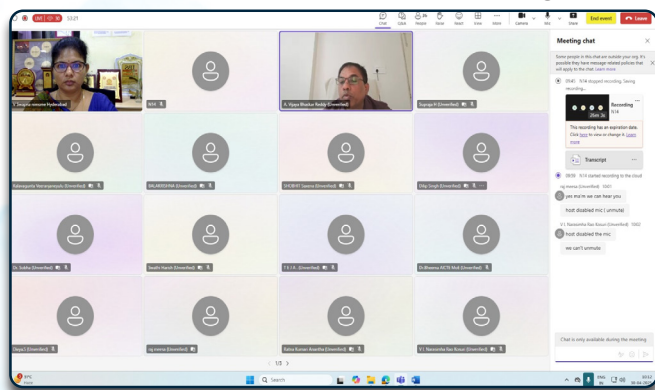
LIVE 32 13:21

Chat People Raise React View More Camera Mic Share End event Leave

Meeting chat

Some people in this chat are outside your org. It's possible they have message-related policies that will apply to the chat. Learn more

09:40 9/14 stopped recording. Saving recording...

Recording 9/14

28m 3s

This recording has an expiration date. Click here to view or change it. Learn more

Transcript

09:10 9/14 started recording to the cloud

ng meena (Unverified) 10:01

yes ma'm we can hear you

host disabled mic ( unmute)

V.1. Narasimha Rao Boyun (Unverified) 10:02

host disabled the mic

we can't unmute

Chat is only available during the meeting

S Sangita meena Hyderabad

NAV

A. Vijaya Bhaskar Reddy (Unverified)

Sugraja R (Unverified)

Kalevagunta Veeranjaneyulu (Unverified)

BALAKRISHNA (Unverified)

SHOBHIT Saxena (Unverified)

Dilip Singh (Unverified)

Dr. Sobha (Unverified)

Sreshi Harsh (Unverified)

T.S.I.A. (Unverified)

Dr.Bhavna AICTE Moli (Unverified)

Ulepa I (Unverified)

ng meena (Unverified)

Rohra Kumar Anantha (Unverified)

V.1. Narasimha Rao Boyun (Unverified)

1/3 >

Q Search

ENG IN

30-Jan